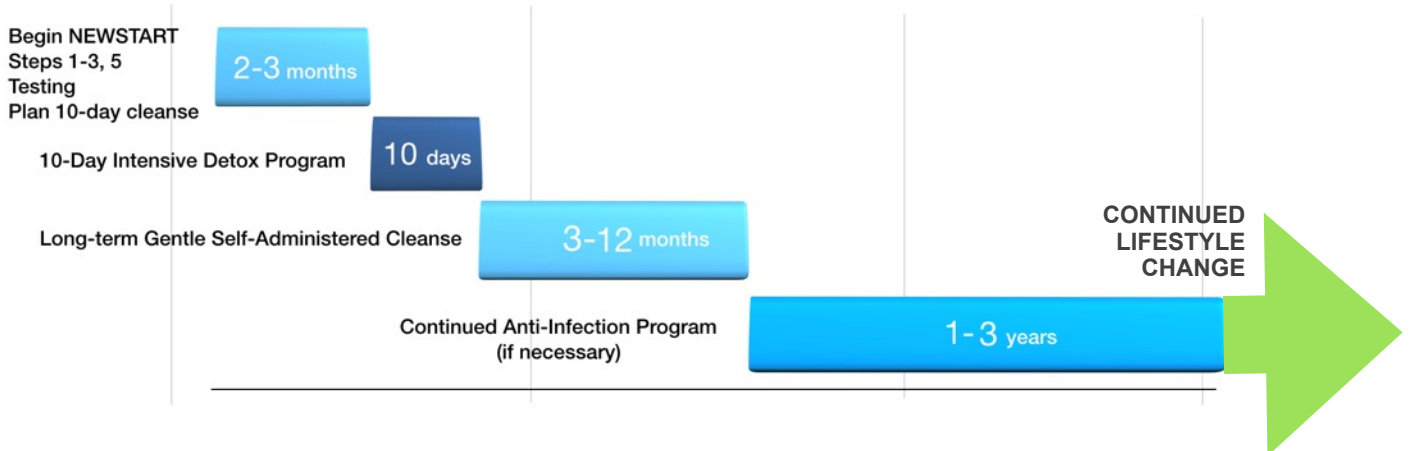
Begin NEWSTART
Steps 1-3, 5
Testing
Plan 10-day cleanse

2-3 months

10-Day Intensive Detox Program

10 days

Long-term Gentle Self-Administered Cleanse

3-12 months

CONTINUED LIFESTYLE CHANGE

Continued Anti-Infection Program (if necessary)

1-3 years